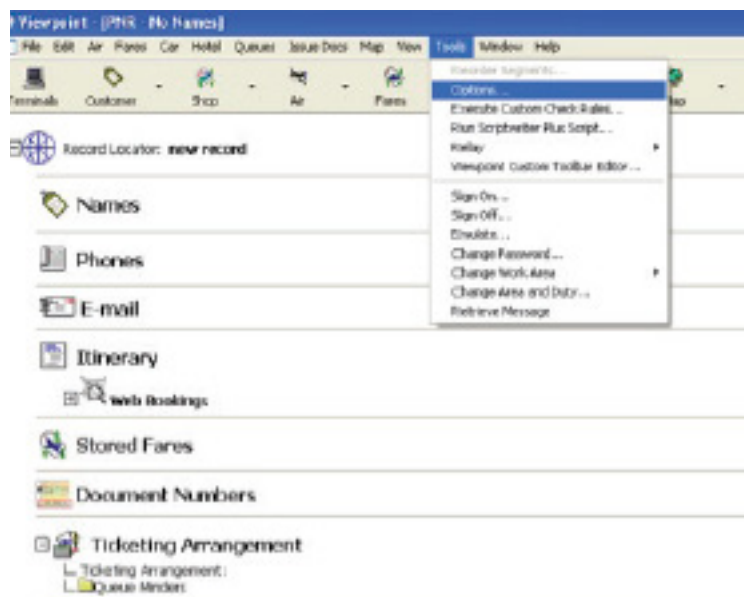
Viewpoint - [PNR - No Names]

File Edit Air Fares Car Hotel Queues Issue Docs Map View Tools Window Help

Terminals Customer Shop Air Fares Map

Reorder Segments...
Options...
Execute Custom Check Rules...
Run ScriptWriter Plus Script...
Relay
Viewpoint Custom Toolbar Editor...
Sign On...
Sign Off...
Emulate...
Change Password...
Change Work Area
Change Area and Duty...
Retrieve Message

Record Locator: new record

Names

Phones

E-mail

Itinerary

Web Bookings

Stored Fares

Document Numbers

Ticketing Arrangement

Ticketing Arrangement:
Queue Minders